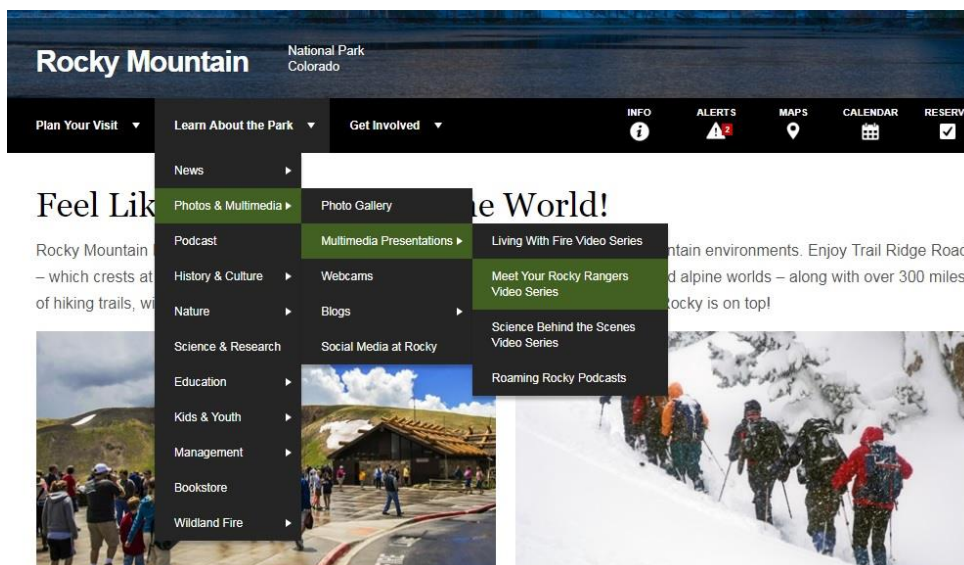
Rocky Mountain National Park Colorado

Plan Your Visit ▼ Learn About the Park ▼ Get Involved ▼

INFO ALERTS 2 MAPS CALENDAR RESERV

News ▶
Photos & Multimedia ▶
Podcast
History & Culture ▶
Nature ▶
Science & Research
Education ▶
Kids & Youth ▶
Management ▶
Bookstore
Wildland Fire ▶

Photo Gallery
Multimedia Presentations ▶
Webcams
Blogs ▶
Social Media at Rocky

Living With Fire Video Series
Meet Your Rocky Rangers Video Series
Science Behind the Scenes Video Series
Roaming Rocky Podcasts

Feel Lik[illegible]e World!

Rocky Mountain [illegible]ntain environments. Enjoy Trail Ridge Roac – which crests at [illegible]d alpine worlds – along with over 300 miles of hiking trails, wi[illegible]Rocky is on top!